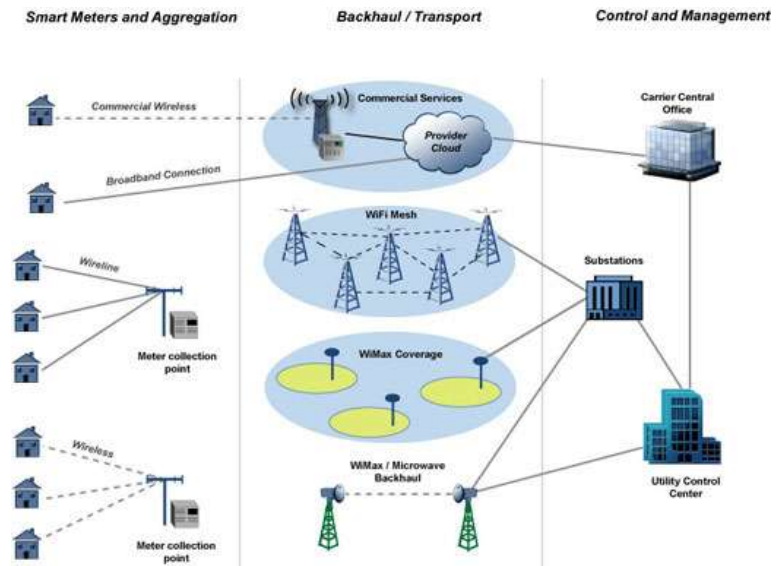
Smart Meters and Aggregation

Backhaul / Transport

Control and Management

Commercial Wireless

Commercial Services

Provider Cloud

Carrier Central Office

Broadband Connection

WiFi Mesh

Wireline

Substations

Meter collection point

WiMax Coverage

Wireless

WiMax / Microwave Backhaul

Utility Control Center

Meter collection point